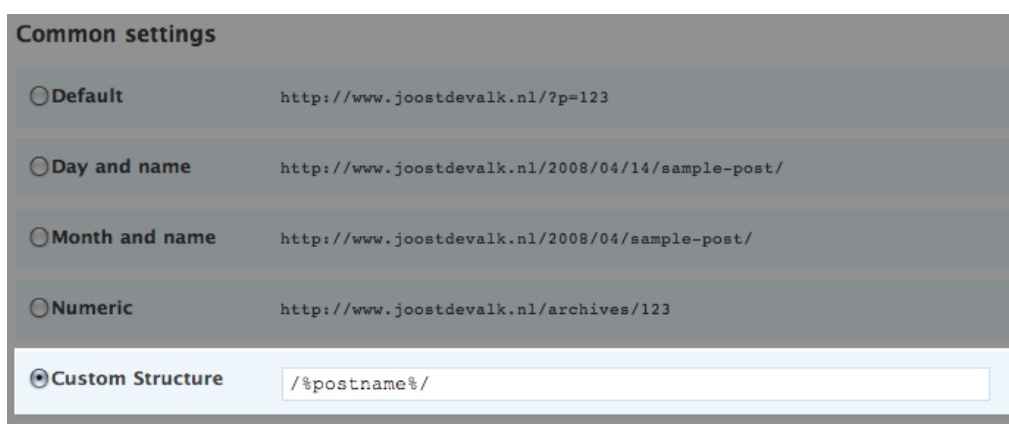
Common settings

Default http://www.joostdevalk.nl/?p=123

Day and name http://www.joostdevalk.nl/2008/04/14/sample-post/

Month and name http://www.joostdevalk.nl/2008/04/sample-post/

Numeric http://www.joostdevalk.nl/archives/123

Custom Structure /%postname%/